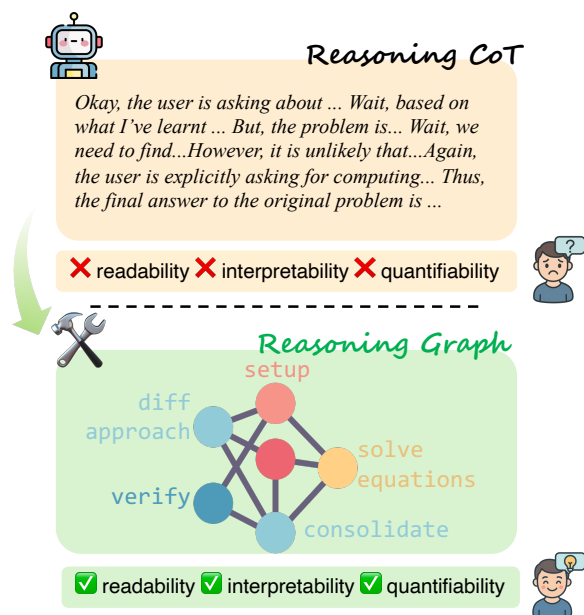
Reasoning CoT

Okay, the user is asking about ... Wait, based on what I've learnt ... But, the problem is... Wait, we need to find...However, it is unlikely that...Again, the user is explicitly asking for computing... Thus, the final answer to the original problem is ...

❌ readability ❌ interpretability ❌ quantifiability

?

Reasoning Graph

setup
diff approach
solve equations
verify
consolidate

✅ readability ✅ interpretability ✅ quantifiability